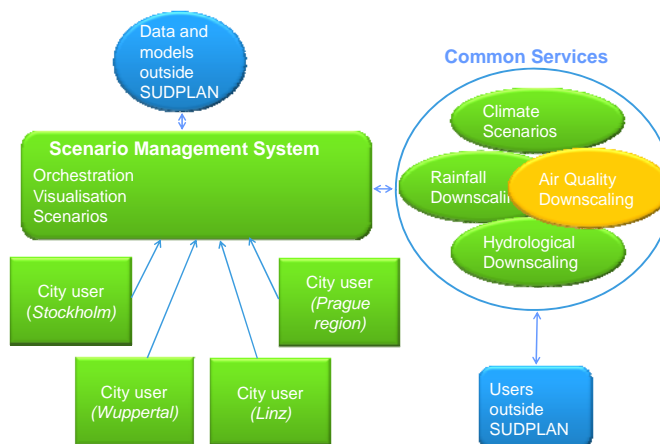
Data and models outside SUDPLAN

Common Services

Scenario Management System
Orchestration
Visualisation
Scenarios

Climate Scenarios

Rainfall Downscali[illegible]

Air Quality Downscaling

Hydrological Downscaling

City user (Stockholm)

City user (Prague region)

City user (Wuppertal)

City user (Linz)

Users outside SUDPLAN